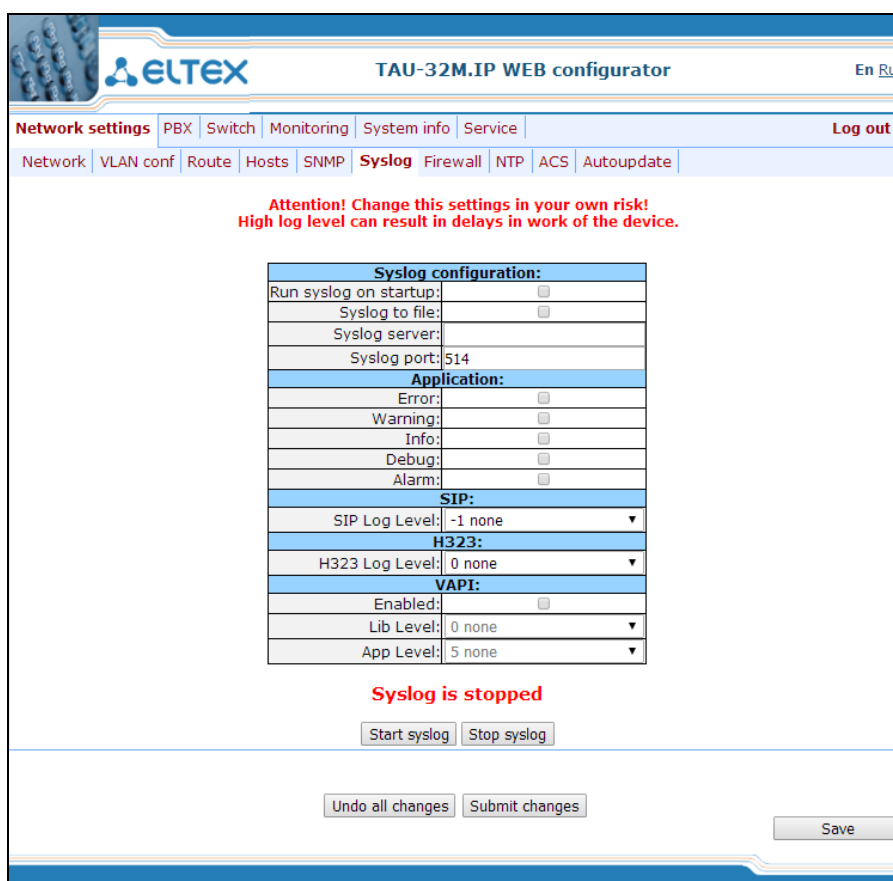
ELTEX

TAU-32M.IP WEB configurator

En Ru

Network settings | PBX | Switch | Monitoring | System info | Service | Log out

Network | VLAN conf | Route | Hosts | SNMP | Syslog | Firewall | NTP | ACS | Autoupdate

Attention! Change this settings in your own risk!
High log level can result in delays in work of the device.

| Syslog configuration: | |
|---|---|
| Run syslog on startup: | |
| Syslog to file: | |
| Syslog server: | |
| Syslog port: | 514 |
| Application: | |
| Error: | |
| Warning: | |
| Info: | |
| Debug: | |
| Alarm: | |
| SIP: | |
| SIP Log Level: | -1 none |
| H323: | |
| H323 Log Level: | 0 none |
| VAPI: | |
| Enabled: | |
| Lib Level: | 0 none |
| App Level: | 5 none |

Syslog is stopped

Start syslog | Stop syslog

Undo all changes | Submit changes

Save